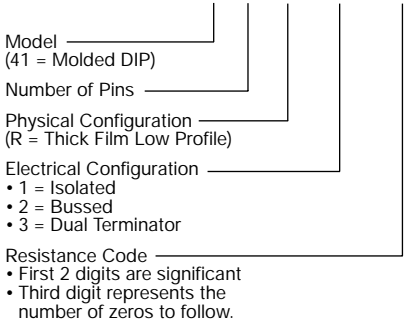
Model
(41 = Molded DIP)

Number of Pins

Physical Configuration
(R = Thick Film Low Profile)

Electrical Configuration
• 1 = Isolated
• 2 = Bussed
• 3 = Dual Terminator

Resistance Code
• First 2 digits are significant
• Third digit represents the number of zeros to follow.